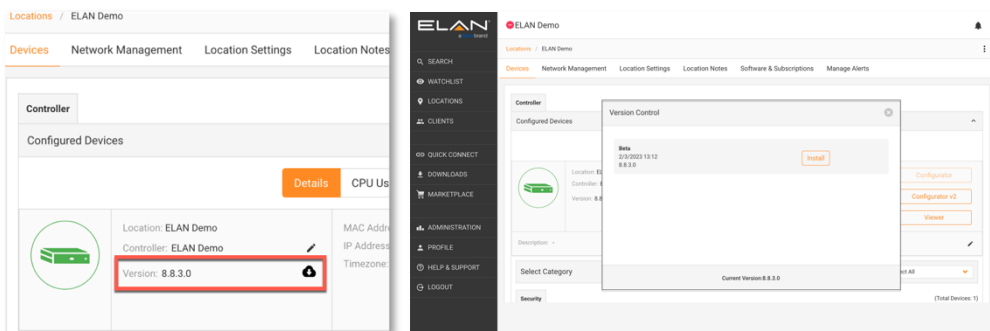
Locations / ELAN Demo

Devices Network Management Location Settings Location Notes

Controller

Configured Devices

Details CPU Us

Location: ELAN Demo
Controller: ELAN Demo
Version: 8.8.3.0

MAC Addre
IP Address
Timezone:

ELAN
a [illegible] brand

SEARCH
WATCHLIST
LOCATIONS
CLIENTS
QUICK CONNECT
DOWNLOADS
MARKETPLACE
ADMINISTRATION
PROFILE
HELP & SUPPORT
LOGOUT

ELAN Demo

Locations / ELAN Demo

Devices Network Management Location Settings Location Notes Software & Subscriptions Manage Alerts

Controller

Configured Devices

Location: El
Controller: E
Version: 8.8

Configurator
Configurator v2
Viewer

Description: -

Select Category

ect All

Security

(Total Devices: 1)

Version Control

Beta
2/3/2023 13:12
8.8.3.0

Install

Current Version:8.8.3.0